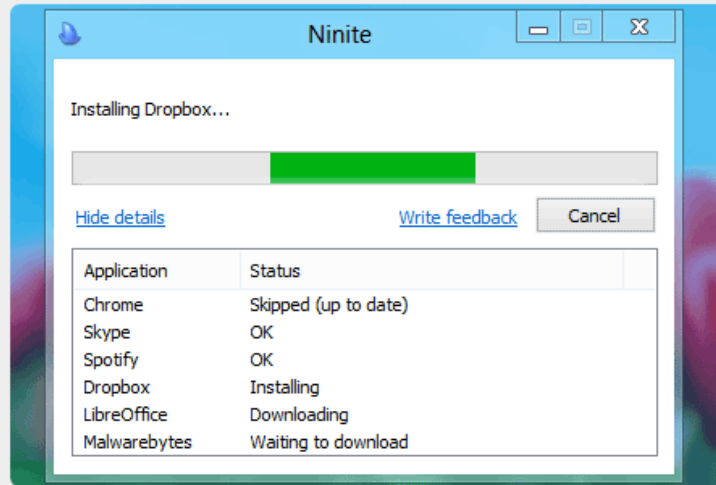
Ninite

Installing Dropbox...

Hide details

Write feedback

Cancel

| Application | Status |
|---|---|
| Chrome | Skipped (up to date) |
| Skype | OK |
| Spotify | OK |
| Dropbox | Installing |
| LibreOffice | Downloading |
| Malwarebytes | Waiting to download |